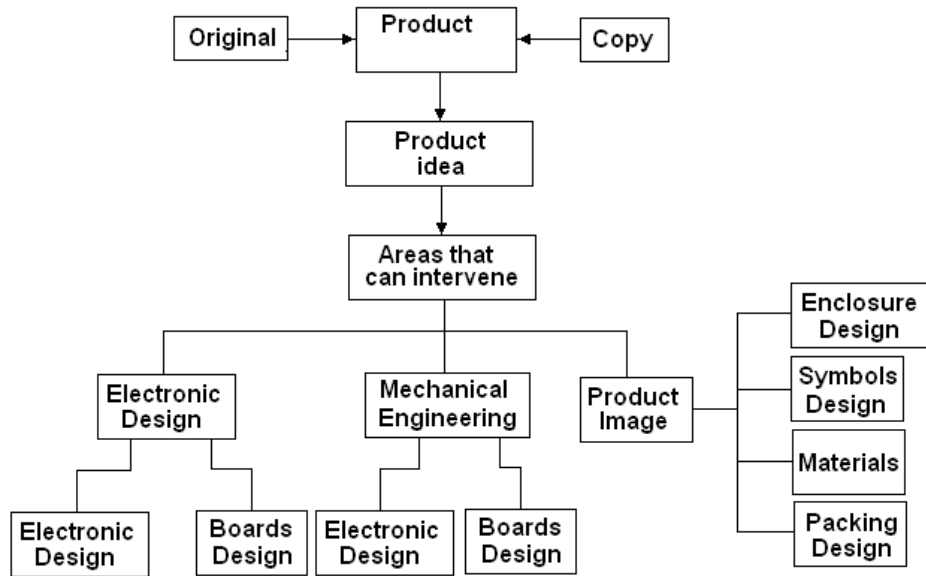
Original

Product

Copy

Product idea

Areas that can intervene

Electronic Design

Mechanical Engineering

Product Image

Enclosure Design

Symbols Design

Materials

Packing Design

Electronic Design

Boards Design

Electronic Design

Boards Design